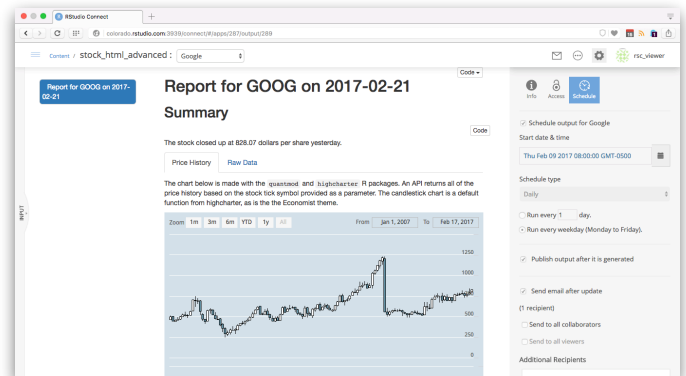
RStudio Connect

colorado.rstudio.com:3939/connect/#/apps/287/output/289

Content / stock_html_advanced : Google

rsc_viewer

Report for GOOG on 2017-02-21

INPUT

Code

Report for GOOG on 2017-02-21

Summary

Code

The stock closed up at 828.07 dollars per share yesterday.

Price History | Raw Data

The chart below is made with the quantmod and highcharter R packages. An API returns all of the price history based on the stock tick symbol provided as a parameter. The candlestick chart is a default function from highcharter, as is the the Economist theme.

Zoom 1m 3m 6m YTD 1y All

From Jan 1, 2007 To Feb 17, 2017

1250
1000
750
500
250
0

Info Access Schedule

Schedule output for Google

Start date & time

Thu Feb 09 2017 08:00:00 GMT-0500

Schedule type

Daily

Run every 1 day.

Run every weekday (Monday to Friday).

Publish output after it is generated

Send email after update

(1 recipient)

Send to all collaborators

Send to all viewers

Additional Recipients